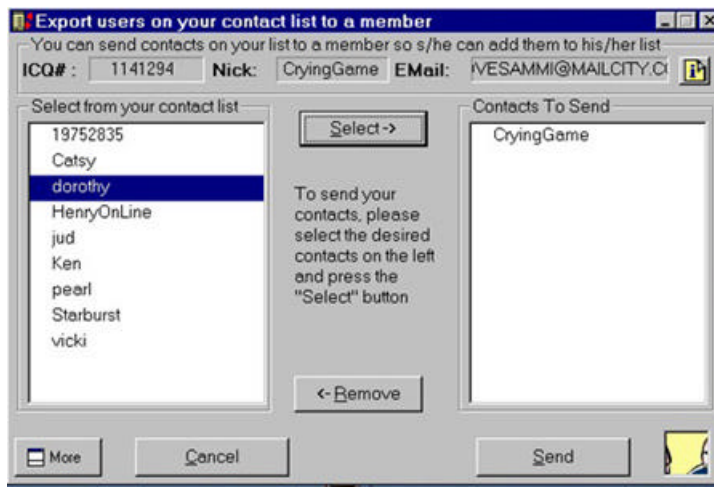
Export users on your contact list to a member

You can send contacts on your list to a member so s/he can add them to his/her list

ICQ# : 1141294 Nick: CryingGame EMail: IVESAMMI@MAILCITY.C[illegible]

Select from your contact list

19752835
Catsy
dorothy
HenryOnLine
jud
Ken
pearl
Starburst
vicki

Select ->

To send your contacts, please select the desired contacts on the left and press the "Select" button

<- Remove

Contacts To Send

CryingGame

More

Cancel

Send